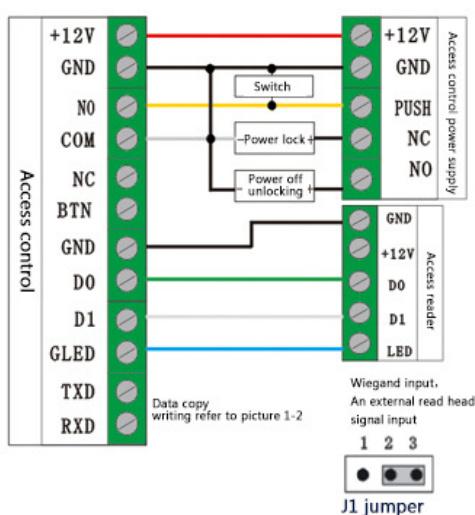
Access control

+12V
GND
NO
COM
NC
BTN
GND
D0
D1
GLED
TXD
RXD

Switch
-Power lock+
Power off unlocking +

+12V
GND
PUSH
NC
NO

Access control power supply

GND
+12V
D0
D1
LED

Access reader

Data copy writing refer to picture 1-2

Wiegand input, An external read head signal input

1 2 3

J1 jumper